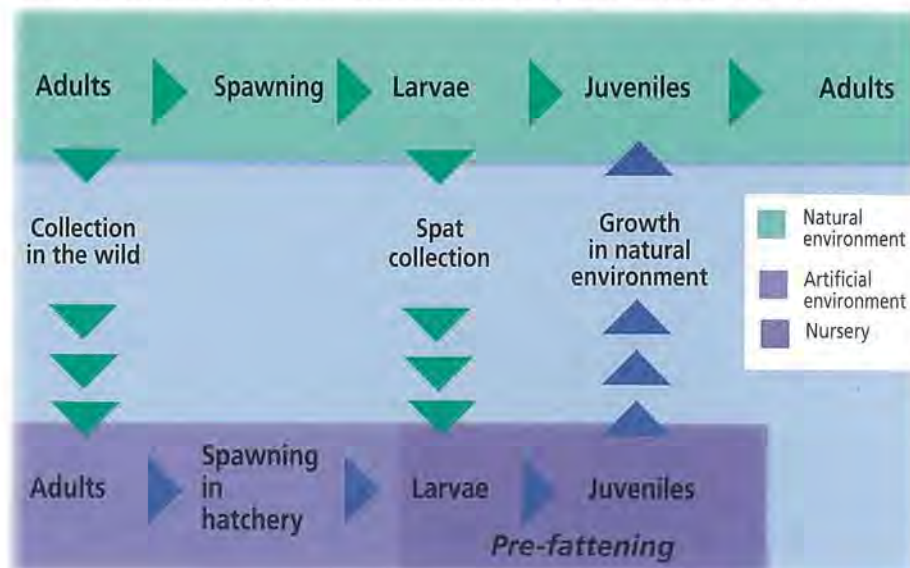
Adults
Spawning
Larvae
Juveniles
Adults

Collection in the wild

Spat collection

Growth in natural environment

Natural environment
Artificial environment
Nursery

Adults
Spawning in hatchery
Larvae
Juveniles
Pre-fattening